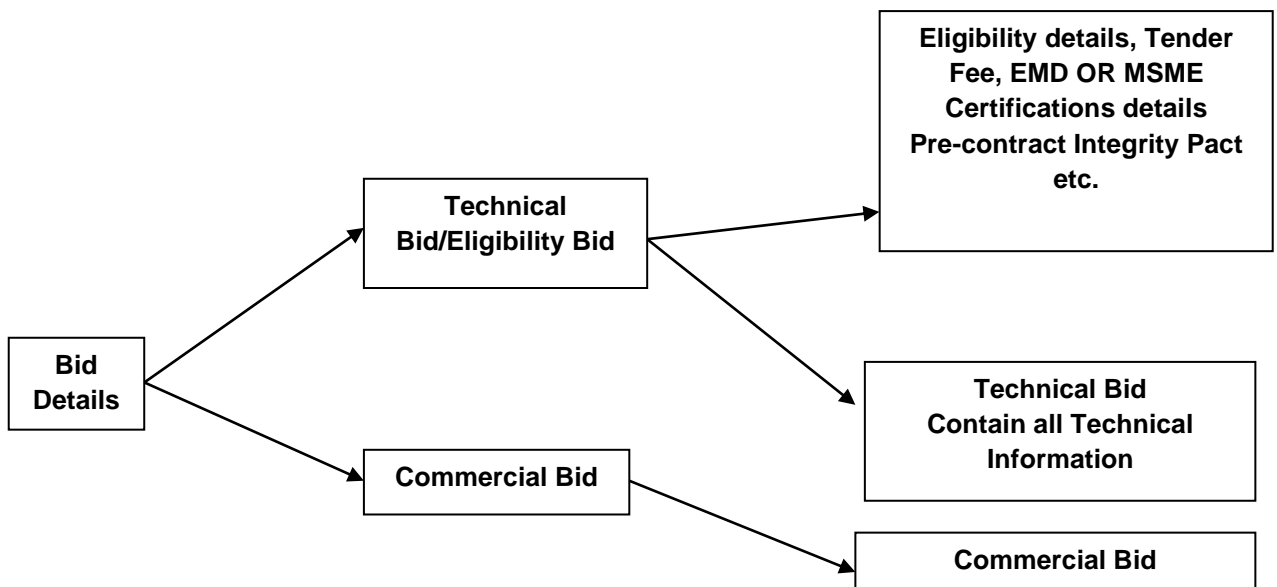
Bid Details

Technical Bid/Eligibility Bid

Eligibility details, Tender Fee, EMD OR MSME Certifications details Pre-contract Integrity Pact etc.

Technical Bid Contain all Technical Information

Commercial Bid

Commercial Bid